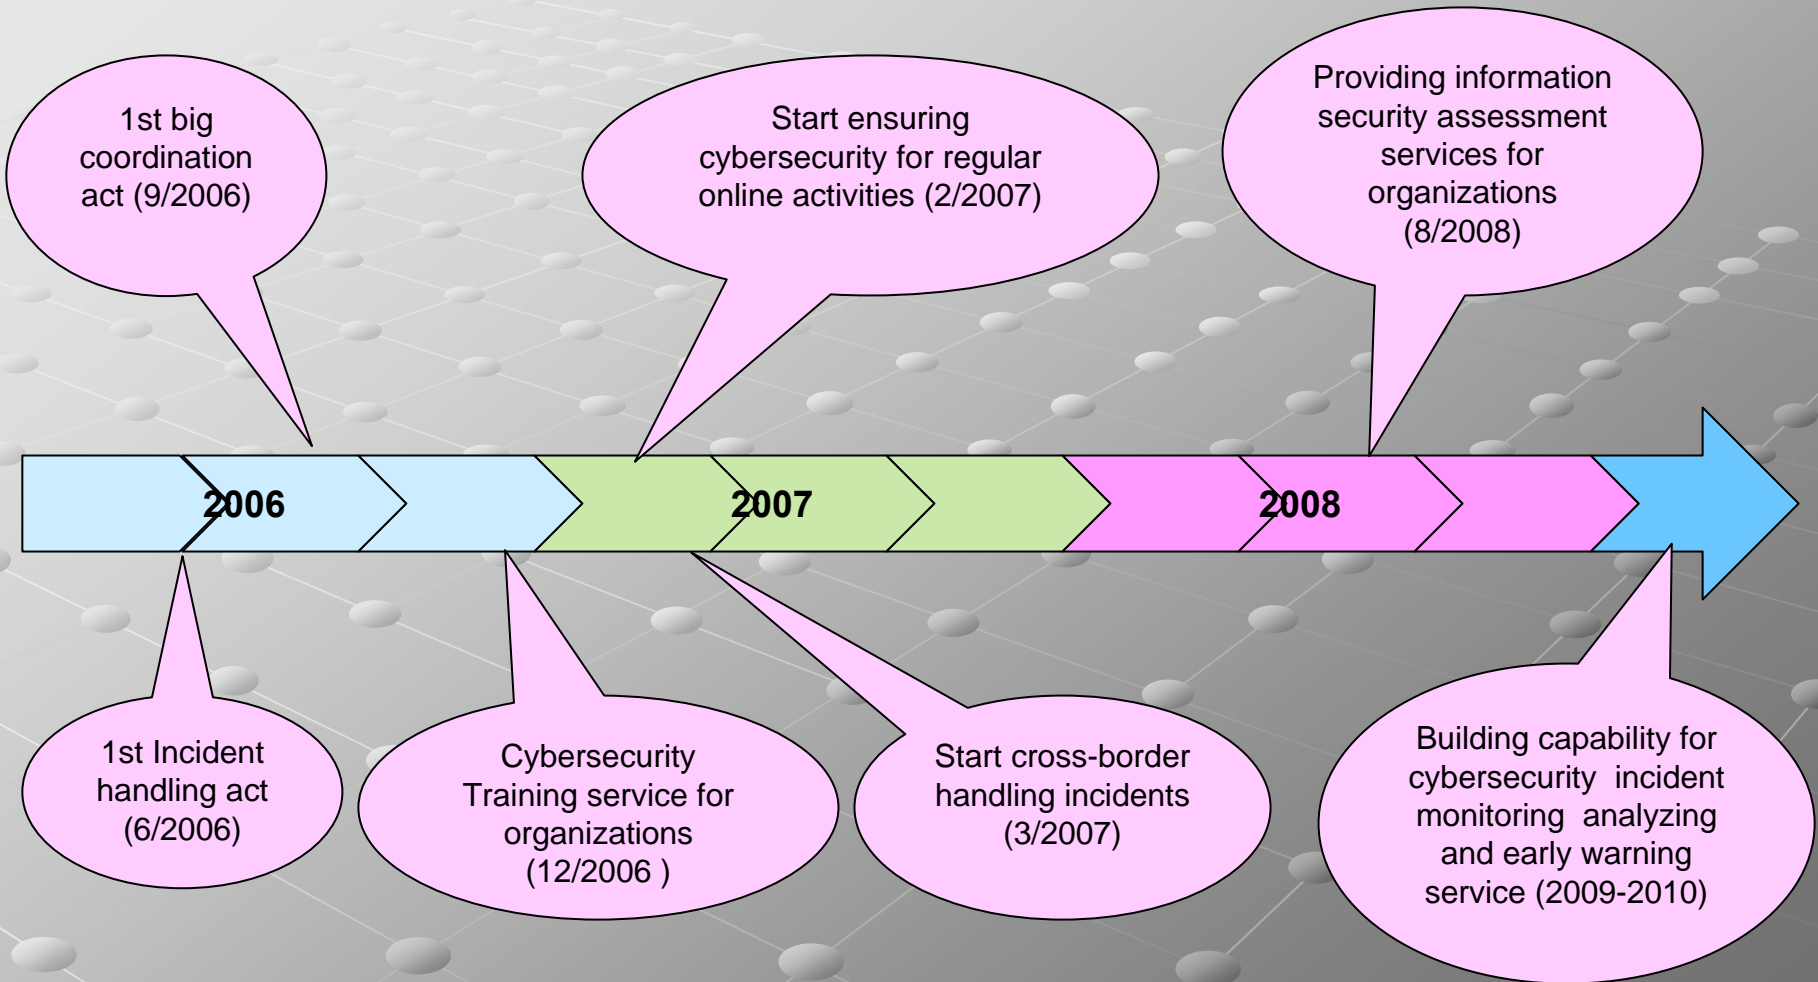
1st big coordination act (9/2006)

Start ensuring cybersecurity for regular online activities (2/2007)

Providing information security assessment services for organizations (8/2008)

2006

2007

2008

1st Incident handling act (6/2006)

Cybersecurity Training service for organizations (12/2006 )

Start cross-border handling incidents (3/2007)

Building capability for cybersecurity incident monitoring analyzing and early warning service (2009-2010)